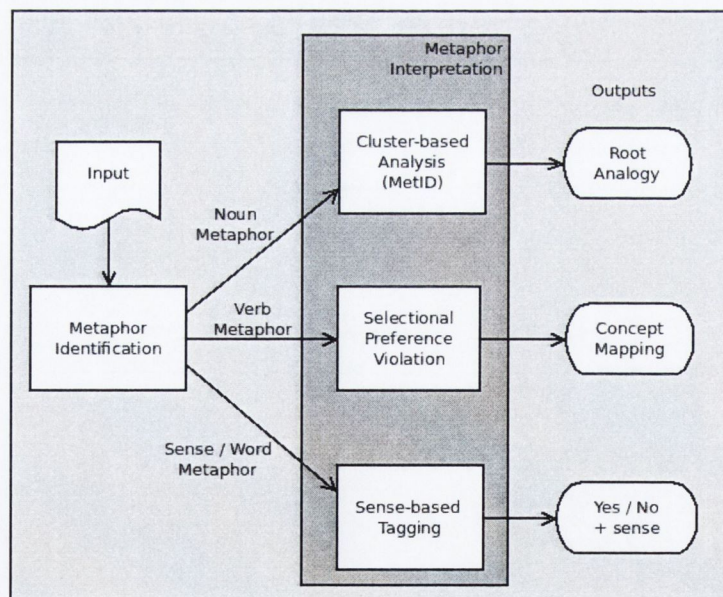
Metaphor Interpretation

Outputs

Input

Cluster-based Analysis (MetID)

Root Analogy

Noun Metaphor

Metaphor Identification

Verb Metaphor

Selectional Preference Violation

Concept Mapping

Sense / Word Metaphor

Sense-based Tagging

Yes / No + sense